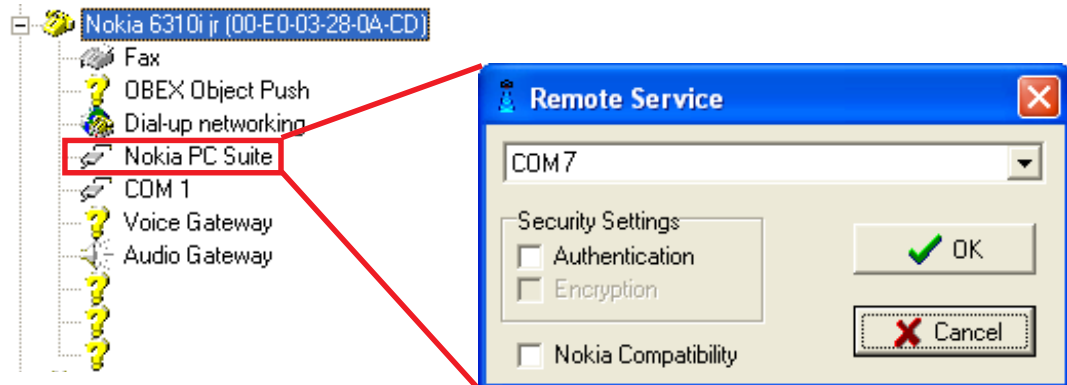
Nokia 6310i jr (00-E0-03-28-0A-CD)
Fax
OBEX Object Push
Dial-up networking
Nokia PC Suite
COM 1
Voice Gateway
Audio Gateway

Remote Service
COM 7
Security Settings
Authentication
Encryption
OK
Cancel
Nokia Compatibility